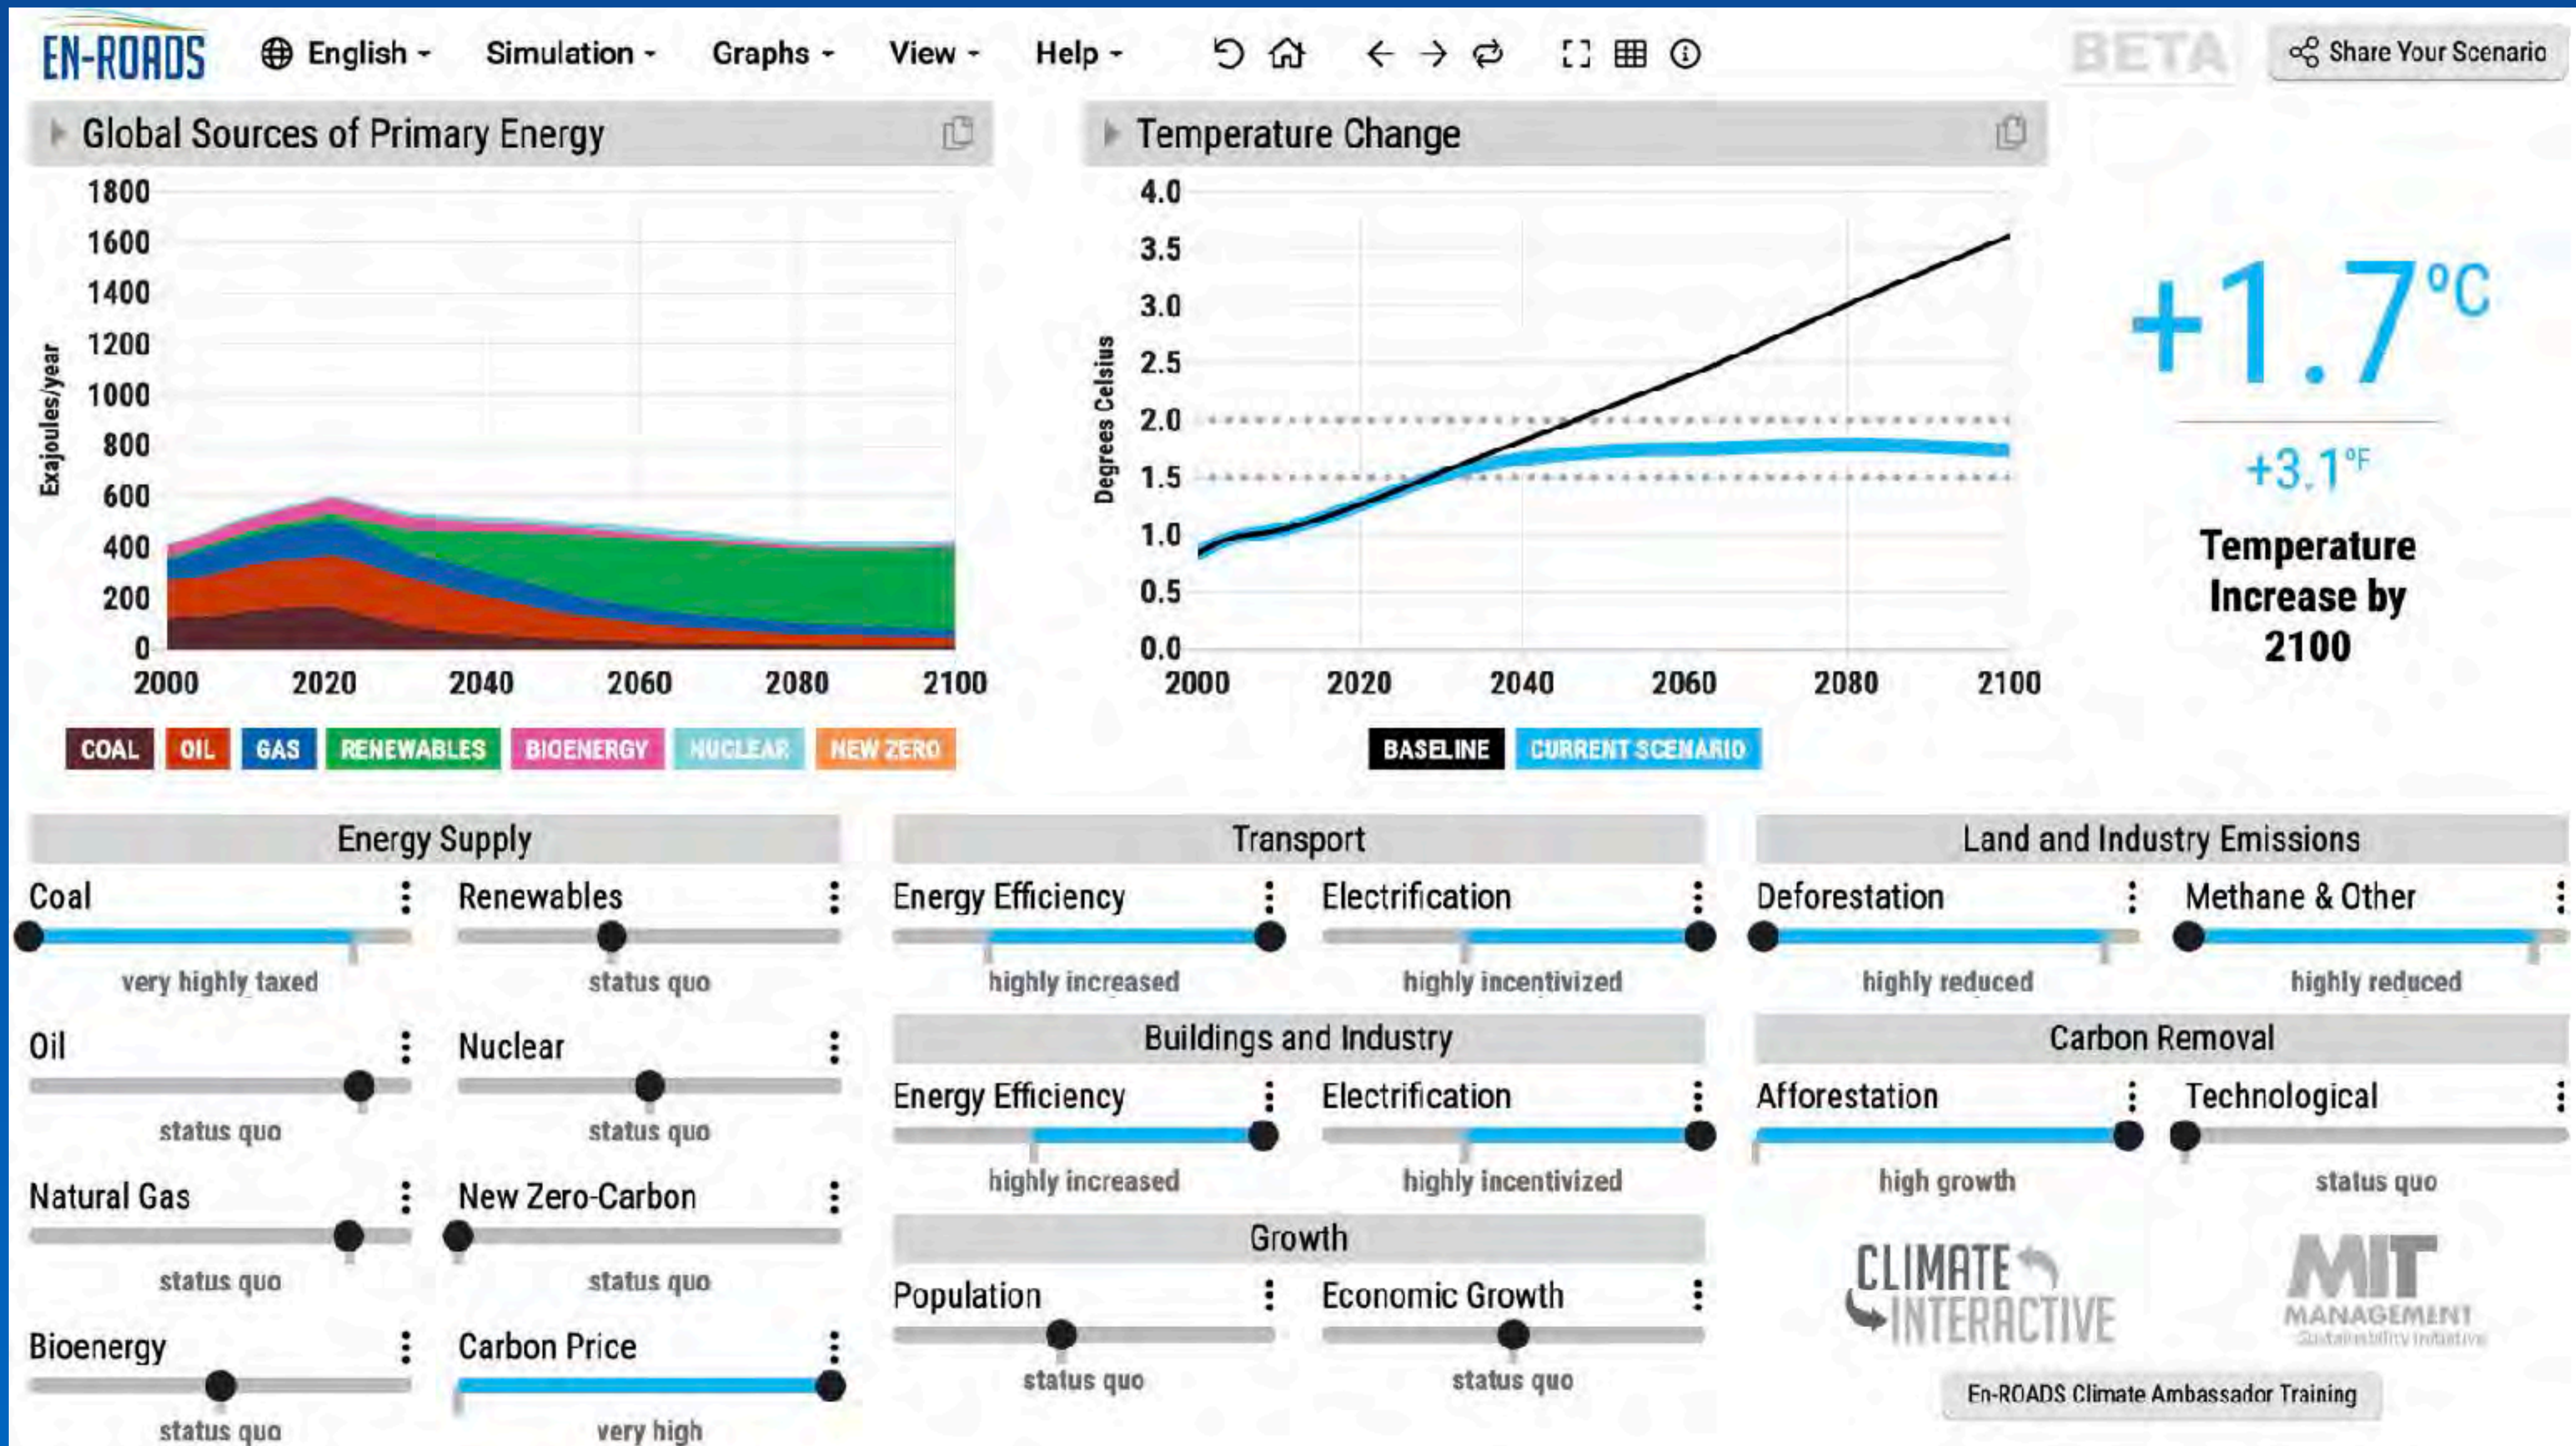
EN-ROADS English Simulation Graphs View Help BETA Share Your Scenario

Global Sources of Primary Energy

Exajoules/year
1800
1600
1400
1200
1000
800
600
400
200
0
2000 2020 2040 2060 2080 2100

COAL OIL GAS RENEWABLES BIOENERGY NUCLEAR NEW ZERO

Temperature Change

Degrees Celsius
4.0
3.5
3.0
2.5
2.0
1.5
1.0
0.5
0.0
2000 2020 2040 2060 2080 2100

BASELINE CURRENT SCENARIO

+1.7°C
+3.1°F
Temperature Increase by 2100

Energy Supply

Coal
very highly taxed

Renewables
status quo

Oil
status quo

Nuclear
status quo

Natural Gas
status quo

New Zero-Carbon
status quo

Bioenergy
status quo

Carbon Price
very high

Transport

Energy Efficiency
highly increased

Electrification
highly incentivized

Buildings and Industry

Energy Efficiency
highly increased

Electrification
highly incentivized

Growth

Population
status quo

Economic Growth
status quo

Land and Industry Emissions

Deforestation
highly reduced

Methane & Other
highly reduced

Carbon Removal

Afforestation
high growth

Technological
status quo

CLIMATE INTERACTIVE
MIT MANAGEMENT Sustainability Initiative
En-ROADS Climate Ambassador Training